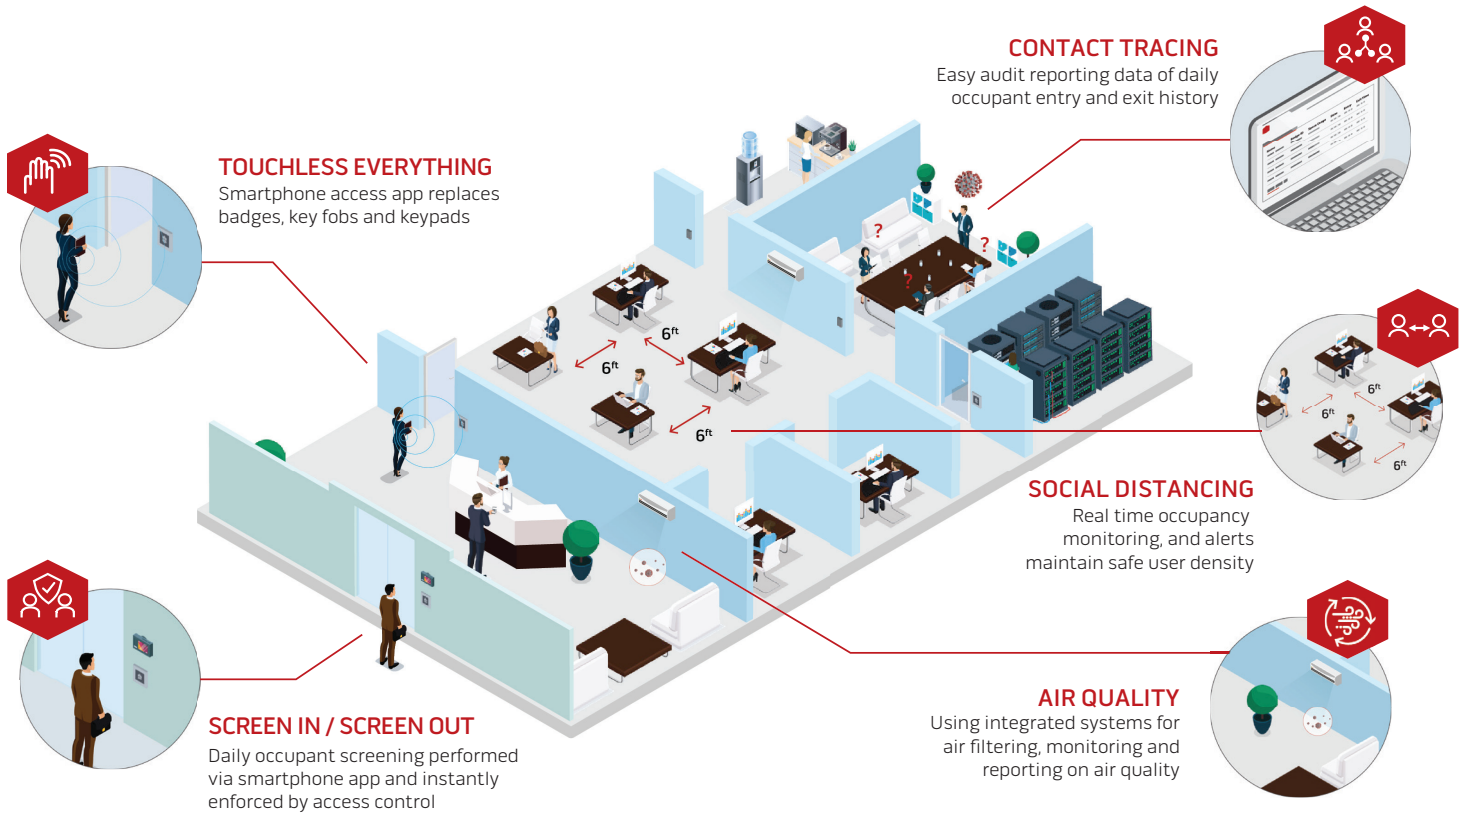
CONTACT TRACING
Easy audit reporting data of daily occupant entry and exit history

TOUCHLESS EVERYTHING
Smartphone access app replaces badges, key fobs and keypads

6ft

6ft

6ft

6ft

6ft

6ft

6ft

SOCIAL DISTANCING
Real time occupancy monitoring, and alerts maintain safe user density

AIR QUALITY
Using integrated systems for air filtering, monitoring and reporting on air quality

SCREEN IN / SCREEN OUT
Daily occupant screening performed via smartphone app and instantly enforced by access control